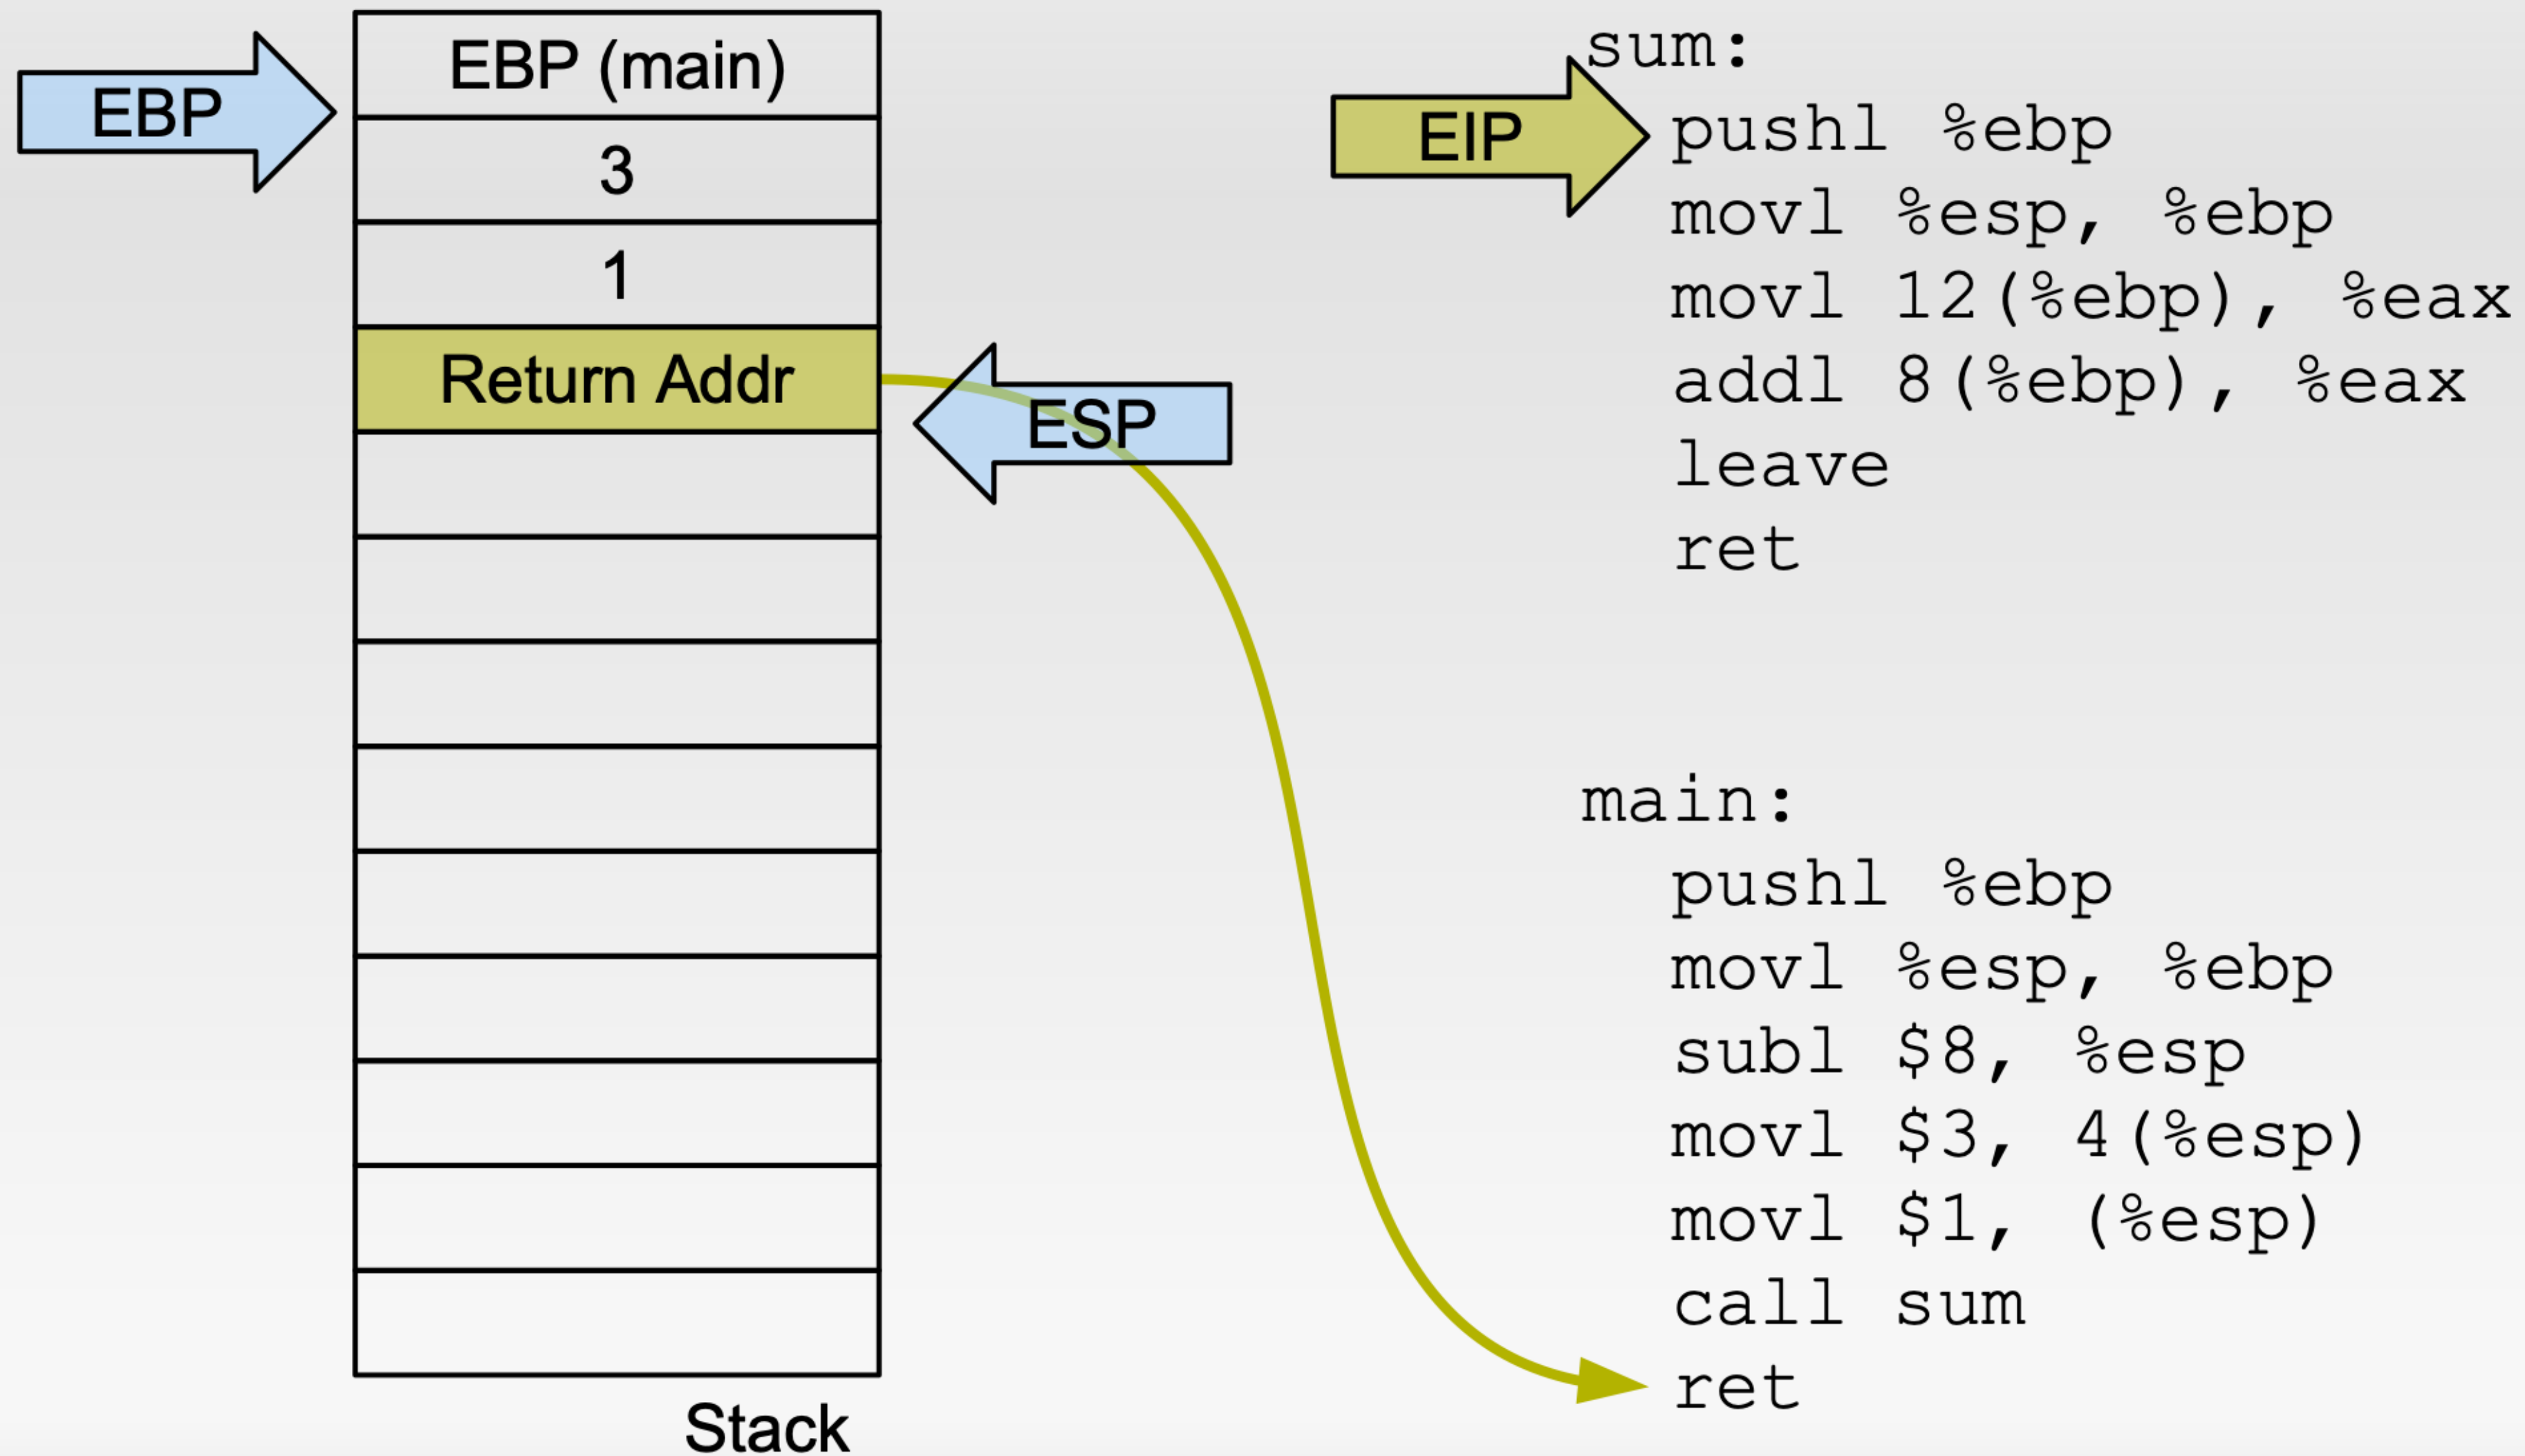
EBP

EBP (main)

3

1

Return Addr

ESP

Stack

EIP

sum:
pushl %ebp
movl %esp, %ebp
movl 12(%ebp), %eax
addl 8(%ebp), %eax
leave
ret

main:
pushl %ebp
movl %esp, %ebp
subl \$8, %esp
movl \$3, 4(%esp)
movl \$1, (%esp)
call sum
ret